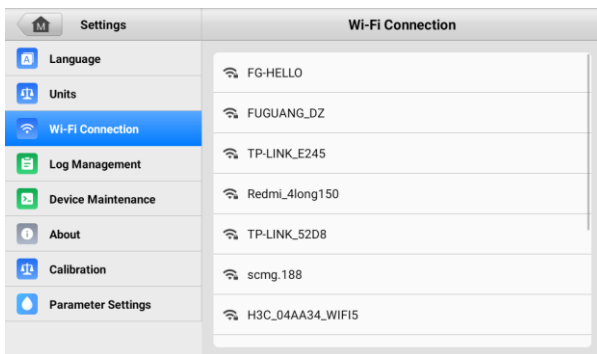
Settings

Language

Units

Wi-Fi Connection

Log Management

Device Maintenance

About

Calibration

Parameter Settings

Wi-Fi Connection

FG-HELLO

FUGUANG_DZ

TP-LINK_E245

Redmi_4long150

TP-LINK_52D8

scmg.188

H3C_04AA34_WIFI5